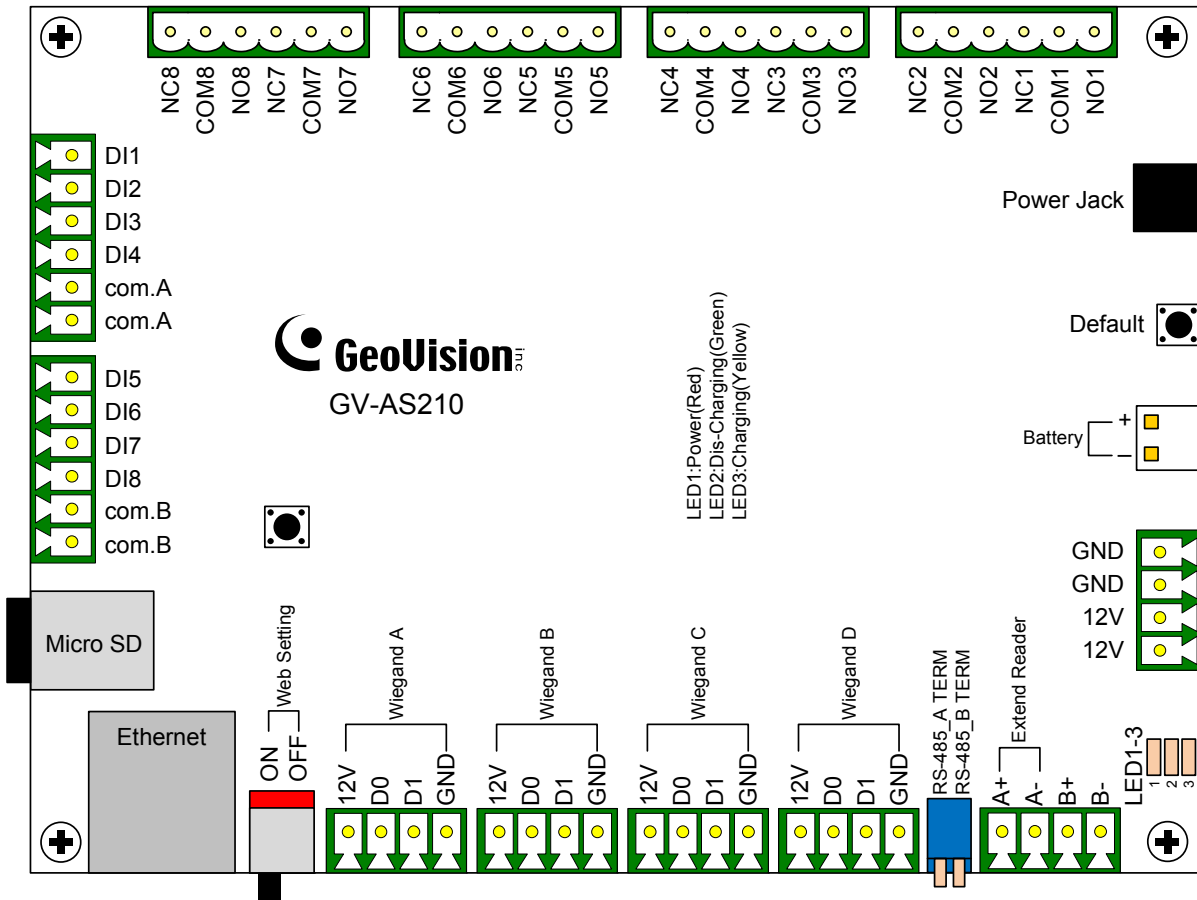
NC8 COM8 NO8 NC7 COM7 NO7
NC6 COM6 NO6 NC5 COM5 NO5
NC4 COM4 NO4 NC3 COM3 NO3
NC2 COM2 NO2 NC1 COM1 NO1

DI1
DI2
DI3
DI4
com.A
com.A

Power Jack

Default

GeoVision inc

GV-AS210

LED1:Power(Red)
LED2:Dis-Charging(Green)
LED3:Charging(Yellow)

Battery + –

DI5
DI6
DI7
DI8
com.B
com.B

GND
GND
12V
12V

Micro SD

Ethernet

Web Setting
ON OFF

Wiegand A
12V D0 D1 GND

Wiegand B
12V D0 D1 GND

Wiegand C
12V D0 D1 GND

Wiegand D
12V D0 D1 GND

RS-485_A TERM
RS-485_B TERM

Extend Reader
A+ A- B+ B-

LED1-3
1 2 3